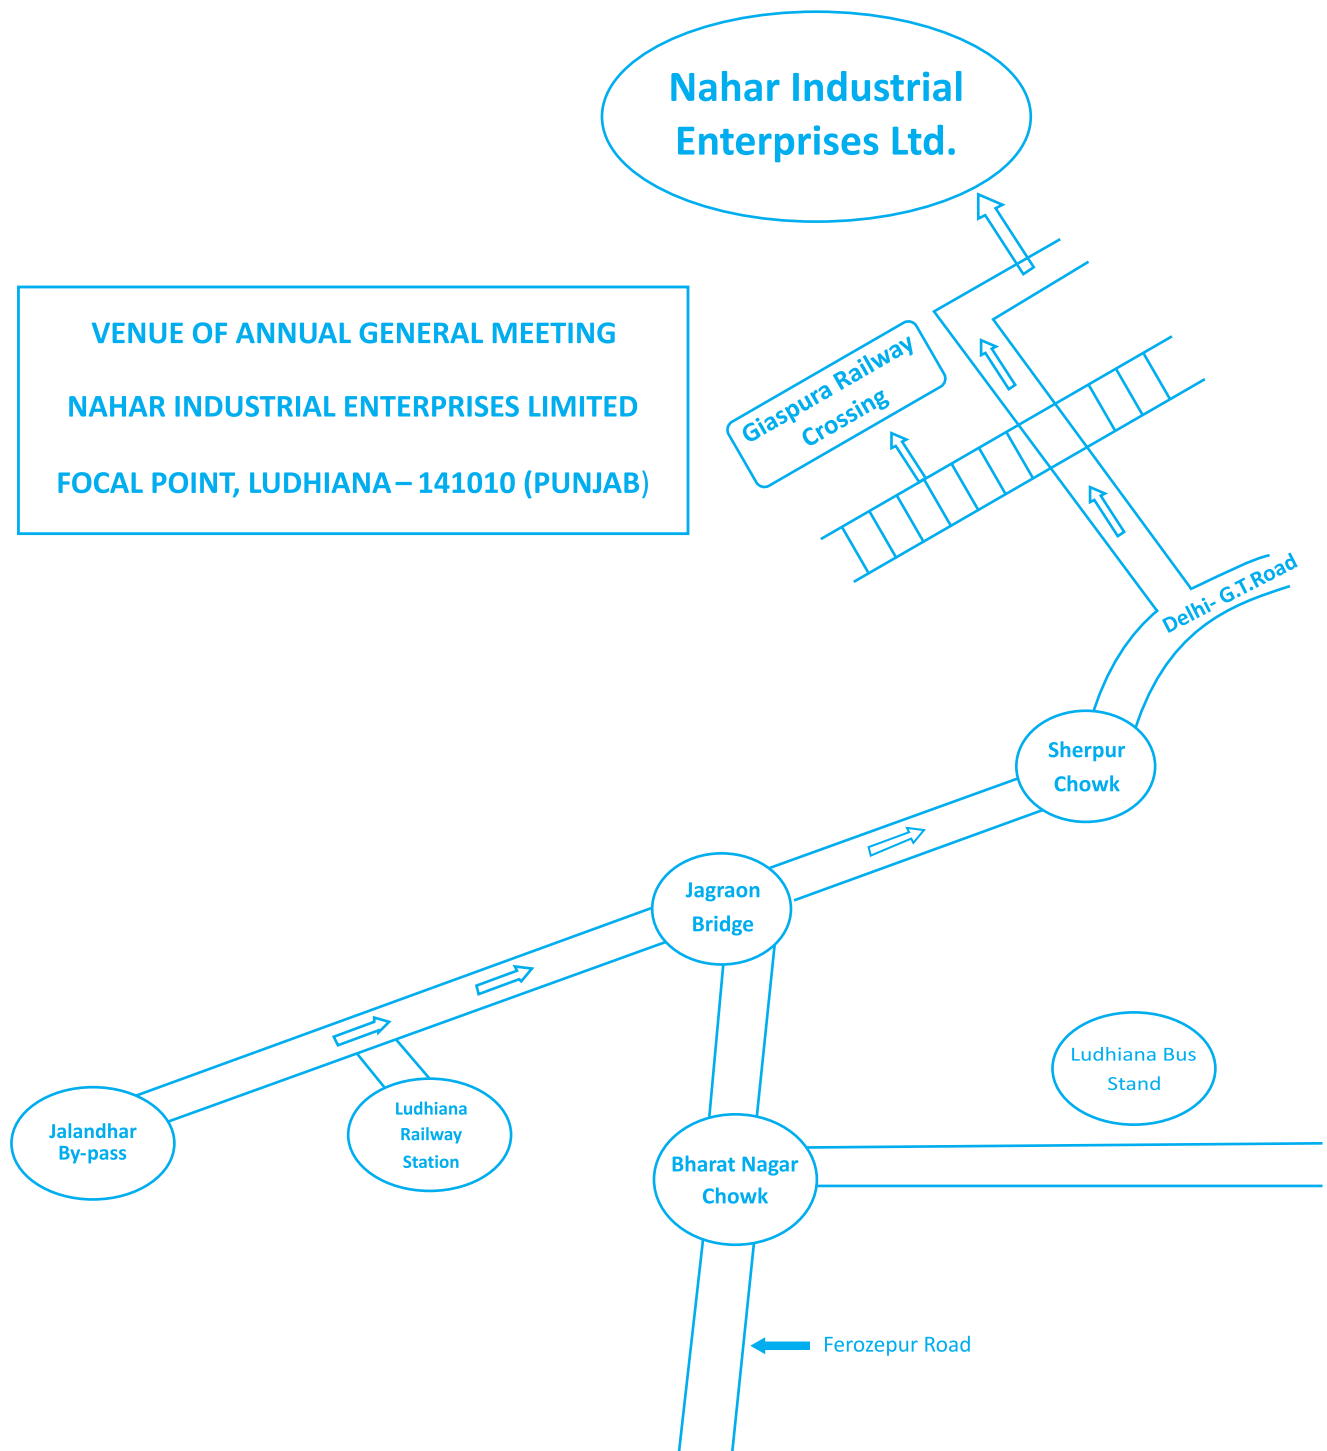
Nahar Industrial Enterprises Ltd.

VENUE OF ANNUAL GENERAL MEETING

NAHAR INDUSTRIAL ENTERPRISES LIMITED

FOCAL POINT, LUDHIANA – 141010 (PUNJAB)

Giaspura Railway Crossing

Delhi- G.T.Road

Sherpur Chowk

Jagraon Bridge

Ludhiana Bus Stand

Jalandhar By-pass

Ludhiana Railway Station

Bharat Nagar Chowk

Ferozepur Road